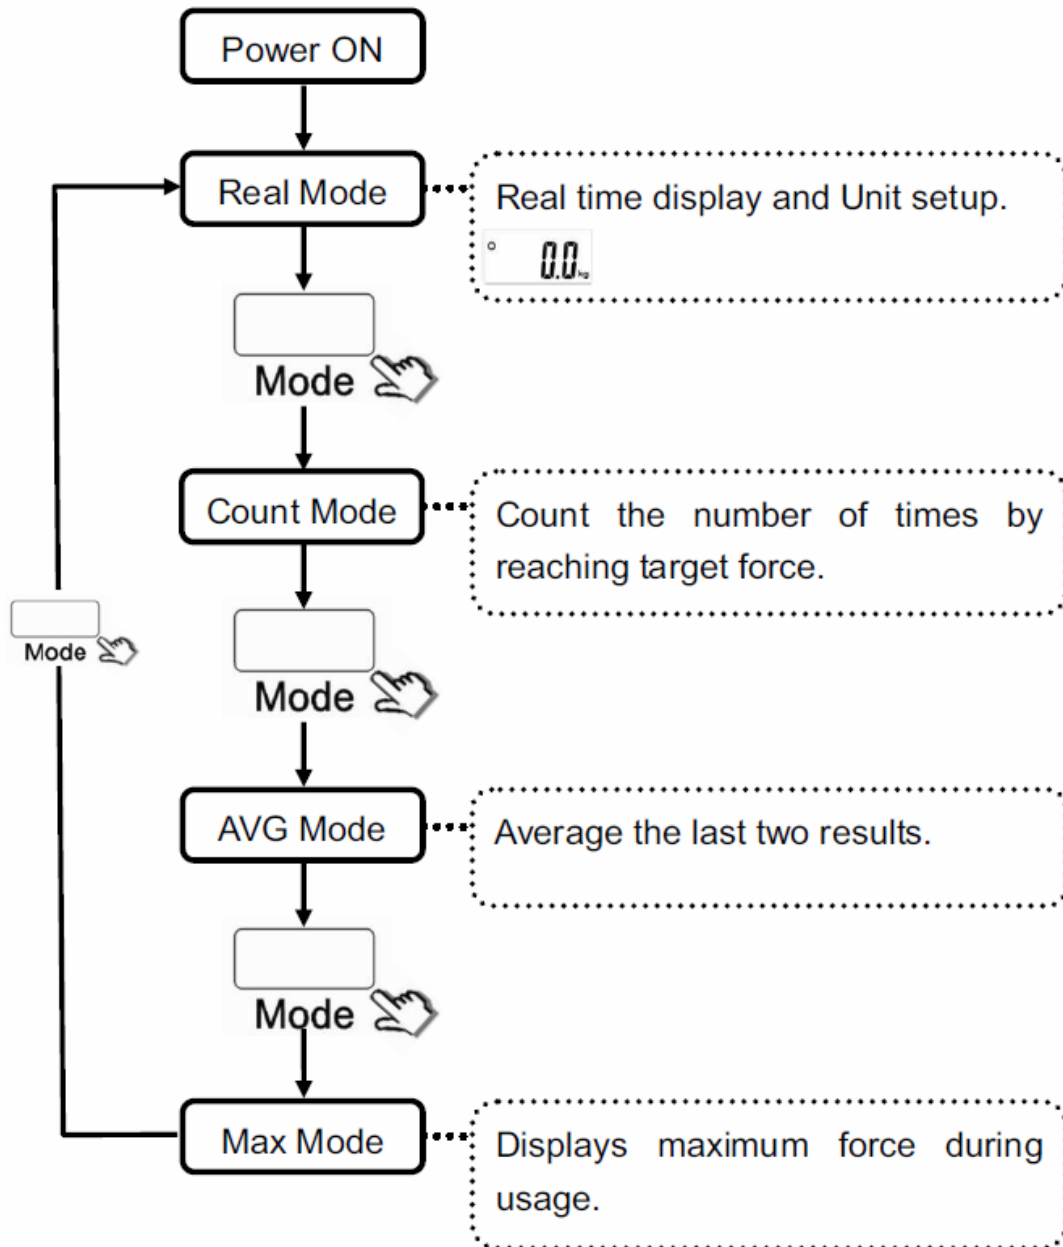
Power ON

Real Mode

Real time display and Unit setup.

0.0 kg

Mode

Count Mode

Count the number of times by reaching target force.

Mode

Mode

AVG Mode

Average the last two results.

Mode

Max Mode

Displays maximum force during usage.